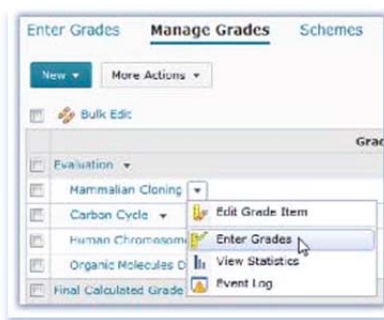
Enter Grades Manage Grades Schemes

New ▾ More Actions ▾

Bulk Edit

Grad

Evaluation ▾

Mammalian Cloning ▾

Carbon Cycle ▾

Human Chromosome

Organic Molecules C

Final Calculated Grade

Edit Grade Item

Enter Grades

View Statistics

Event Log